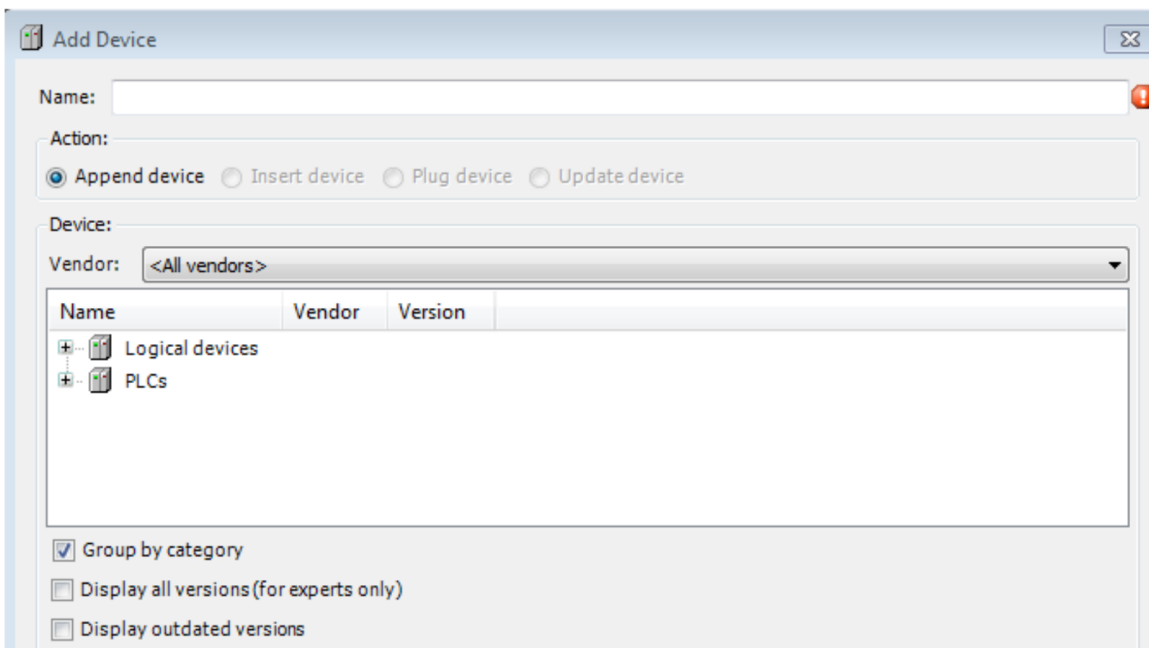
Add Device

Name:

Action:

Append device
Insert device
Plug device
Update device

Device:

Vendor: <All vendors>

| Name | Vendor | Version |
|---|---|---|
| Logical devices | | |
| PLCs | | |

Group by category

Display all versions (for experts only)

Display outdated versions